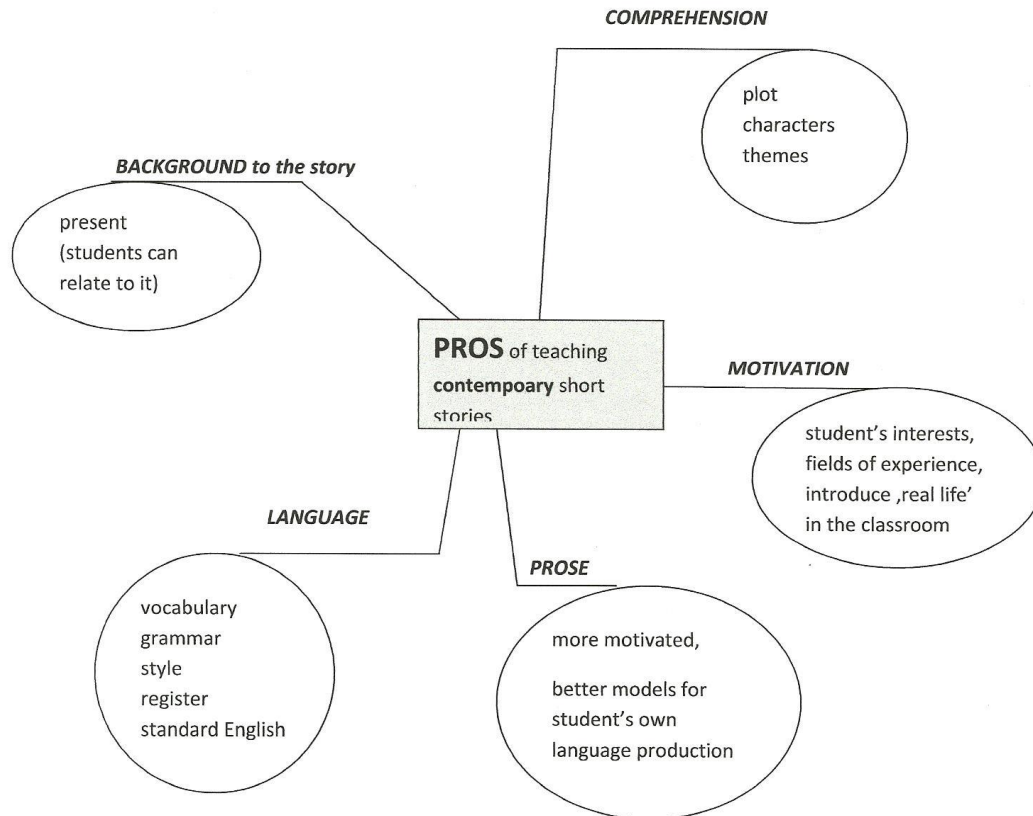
**PROS** of teaching **contempoary** short stories

*COMPREHENSION*

plot
characters
themes

*BACKGROUND to the story*

present
(students can relate to it)

*MOTIVATION*

student's interests, fields of experience, introduce ,real life' in the classroom

*LANGUAGE*

vocabulary
grammar
style
register
standard English

*PROSE*

more motivated,

better models for student's own language production